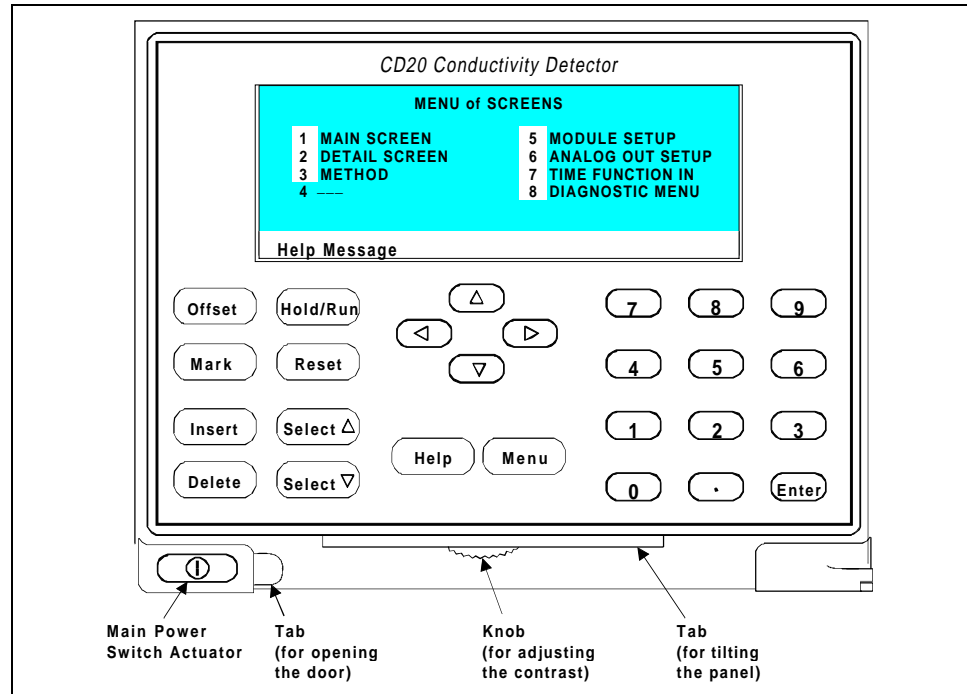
CD20 Conductivity Detector

MENU of SCREENS

1 MAIN SCREEN
2 DETAIL SCREEN
3 METHOD
4 ---

5 MODULE SETUP
6 ANALOG OUT SETUP
7 TIME FUNCTION IN
8 DIAGNOSTIC MENU

Help Message

Offset
Hold/Run
Mark
Reset
Insert
Select △
Delete
Select ▽

△
◁
▷
▽

Help
Menu

7
8
9
4
5
6
1
2
3
0
.
Enter

Main Power Switch Actuator

Tab (for opening the door)

Knob (for adjusting the contrast)

Tab (for tilting the panel)